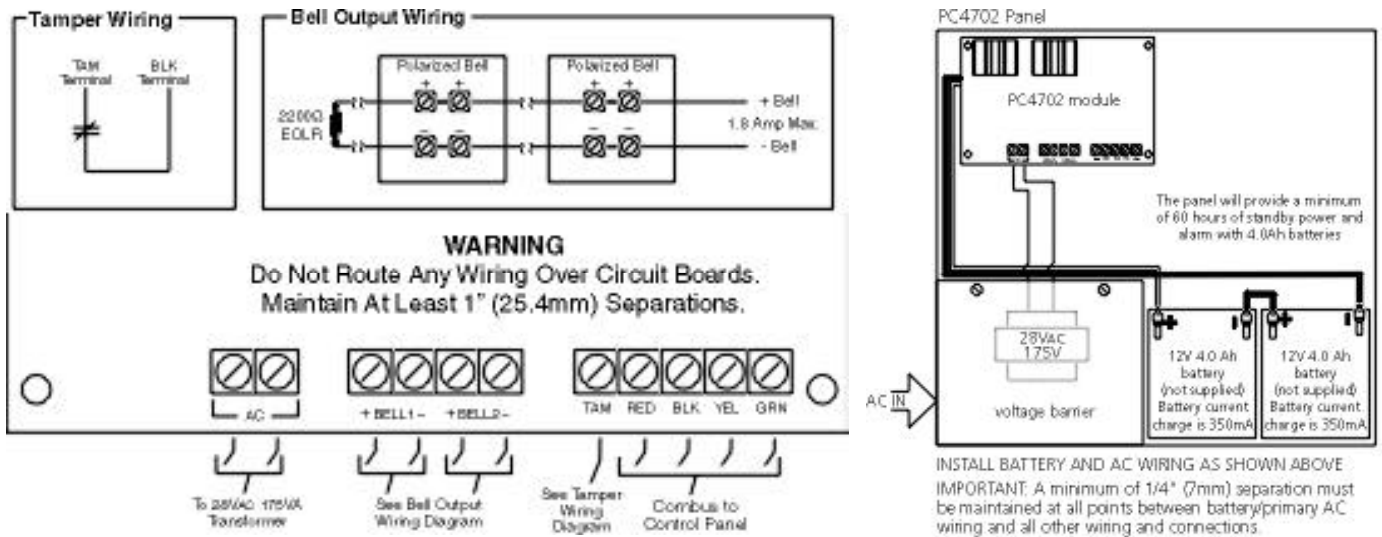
Tamper Wiring

TAM Terminal

BLK Terminal

Bell Output Wiring

Polarized Bell

Polarized Bell

+ + + +

2200Ω EOLR

− − − −

+ Bell

1.8 Amp Max.

- Bell

WARNING

Do Not Route Any Wiring Over Circuit Boards. Maintain At Least 1" (25.4mm) Separations.

AC

+ BELL1 −

+ BELL2 −

TAM RED BLK YEL GRN

To 28VAC 175VA Transformer

See Bell Output Wiring Diagram

See Tamper Wiring Diagram

Combus to Control Panel

PC4702 Panel

PC4702 module

The panel will provide a minimum of 60 hours of standby power and alarm with 4.0Ah batteries

28VAC 175V

voltage barrier

12V 4.0 Ah battery (not supplied) Battery current charge is 350mA

12V 4.0 Ah battery (not supplied) Battery current charge is 350mA

AC IN

INSTALL BATTERY AND AC WIRING AS SHOWN ABOVE

IMPORTANT: A minimum of 1/4" (7mm) separation must be maintained at all points between battery/primary AC wiring and all other wiring and connections.